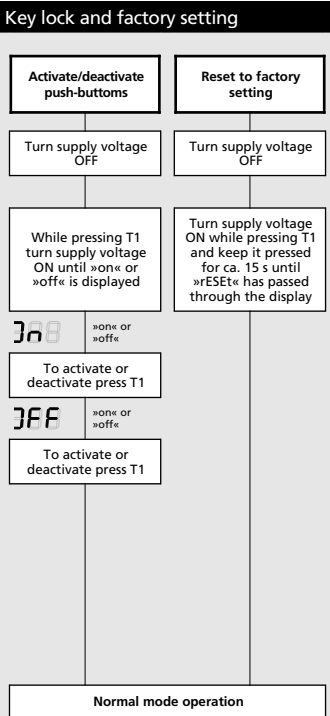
Key lock and factory setting

**Activate/deactivate push-buttoms**

Turn supply voltage OFF

While pressing T1 turn supply voltage ON until »on« or »off« is displayed

On

»on« or »off«

To activate or deactivate press T1

OFF

»on« or »off«

To activate or deactivate press T1

**Reset to factory setting**

Turn supply voltage OFF

Turn supply voltage ON while pressing T1 and keep it pressed for ca. 15 s until »rESEt« has passed through the display

**Normal mode operation**